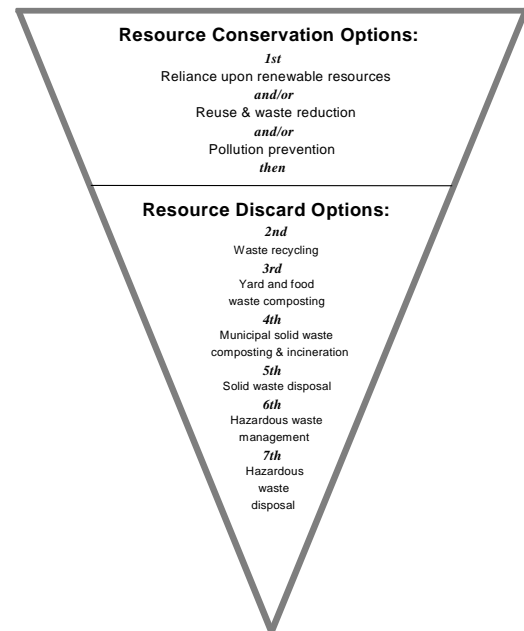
Resource Conservation Options:

1st

Reliance upon renewable resources

and/or

Reuse & waste reduction

and/or

Pollution prevention

then

Resource Discard Options:

2nd

Waste recycling

3rd

Yard and food waste composting

4th

Municipal solid waste composting & incineration

5th

Solid waste disposal

6th

Hazardous waste management

7th

Hazardous waste disposal